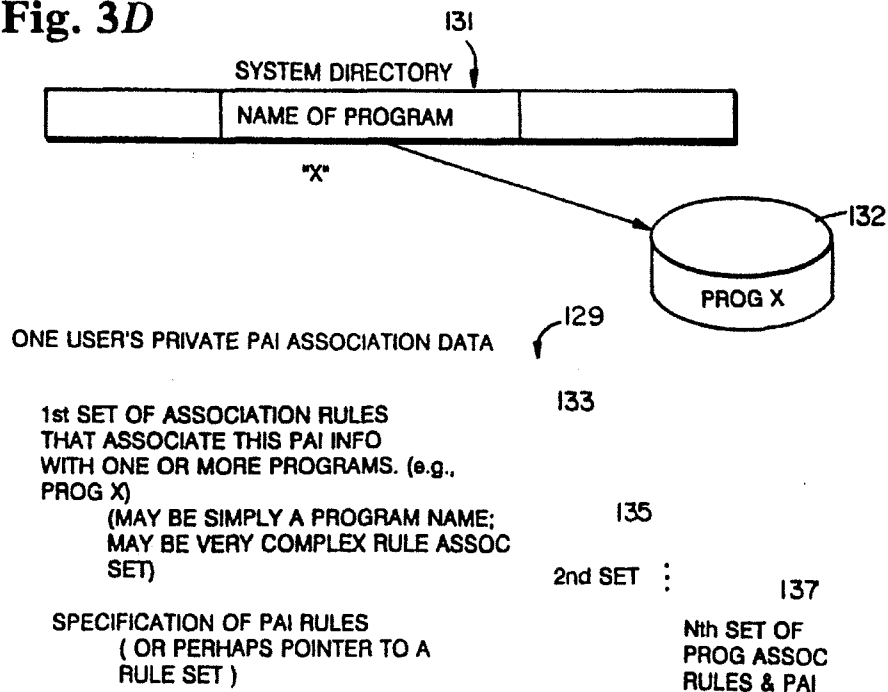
Fig. 3D

131

SYSTEM DIRECTORY

NAME OF PROGRAM

"X"

132

PROG X

129

ONE USER'S PRIVATE PAI ASSOCIATION DATA

133

1st SET OF ASSOCIATION RULES THAT ASSOCIATE THIS PAI INFO WITH ONE OR MORE PROGRAMS. (e.g., PROG X)
(MAY BE SIMPLY A PROGRAM NAME; MAY BE VERY COMPLEX RULE ASSOC SET)

135

2nd SET :

137

SPECIFICATION OF PAI RULES
( OR PERHAPS POINTER TO A RULE SET )

Nth SET OF PROG ASSOC RULES & PAI